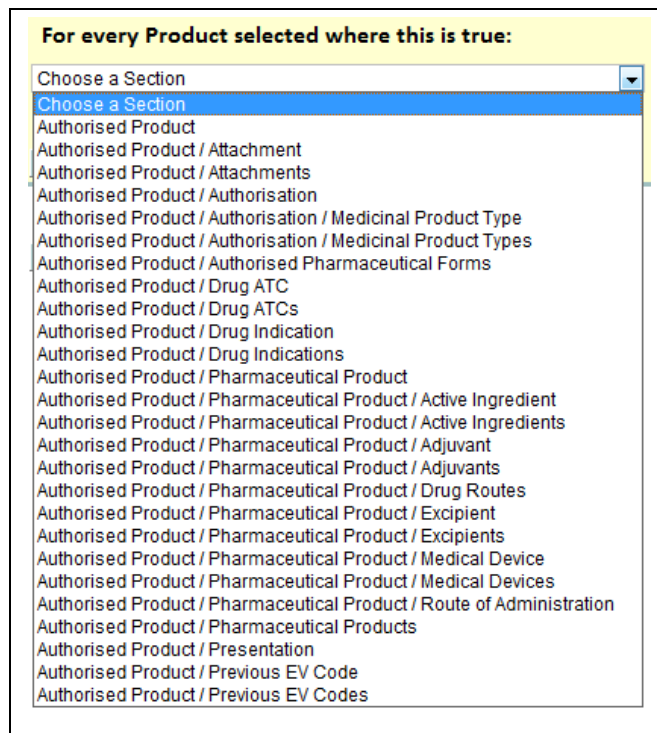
For every Product selected where this is true:

Choose a Section

Choose a Section
Authorised Product
Authorised Product / Attachment
Authorised Product / Attachments
Authorised Product / Authorisation
Authorised Product / Authorisation / Medicinal Product Type
Authorised Product / Authorisation / Medicinal Product Types
Authorised Product / Authorised Pharmaceutical Forms
Authorised Product / Drug ATC
Authorised Product / Drug ATCs
Authorised Product / Drug Indication
Authorised Product / Drug Indications
Authorised Product / Pharmaceutical Product
Authorised Product / Pharmaceutical Product / Active Ingredient
Authorised Product / Pharmaceutical Product / Active Ingredients
Authorised Product / Pharmaceutical Product / Adjuvant
Authorised Product / Pharmaceutical Product / Adjuvants
Authorised Product / Pharmaceutical Product / Drug Routes
Authorised Product / Pharmaceutical Product / Excipient
Authorised Product / Pharmaceutical Product / Excipients
Authorised Product / Pharmaceutical Product / Medical Device
Authorised Product / Pharmaceutical Product / Medical Devices
Authorised Product / Pharmaceutical Product / Route of Administration
Authorised Product / Pharmaceutical Products
Authorised Product / Presentation
Authorised Product / Previous EV Code
Authorised Product / Previous EV Codes